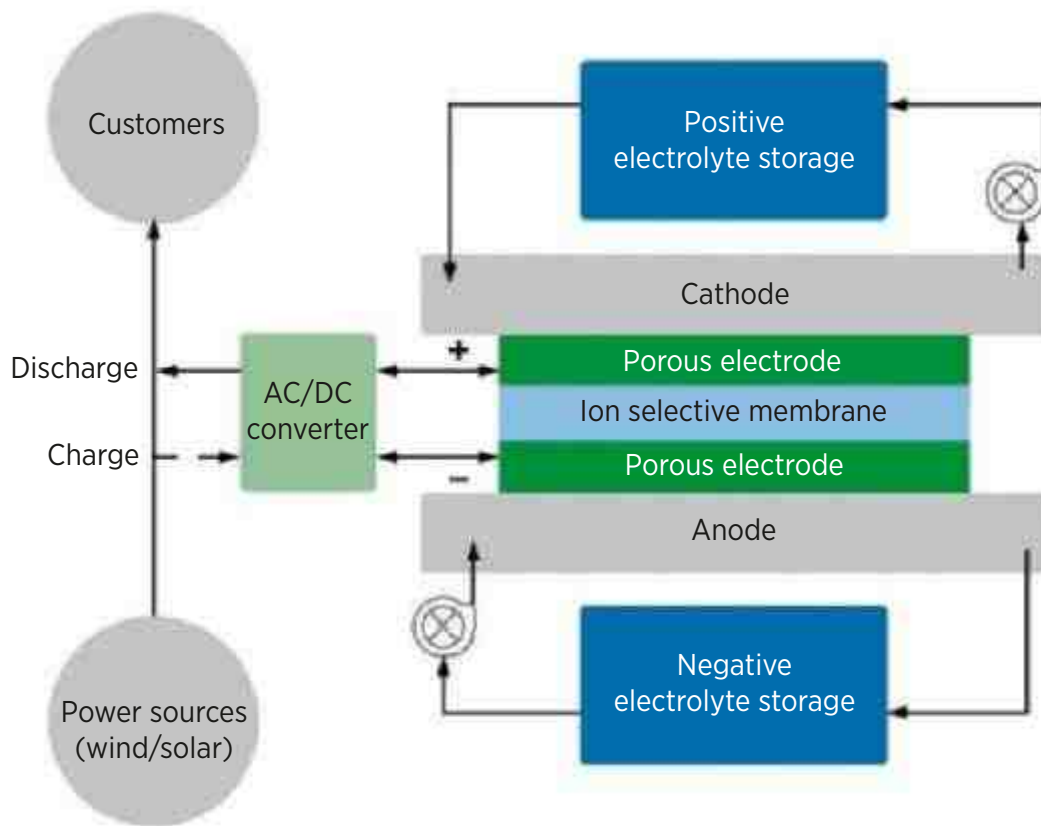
Customers

Positive electrolyte storage

Cathode

Discharge

Charge

AC/DC converter

+

−

Porous electrode

Ion selective membrane

Porous electrode

Anode

Negative electrolyte storage

Power sources (wind/solar)